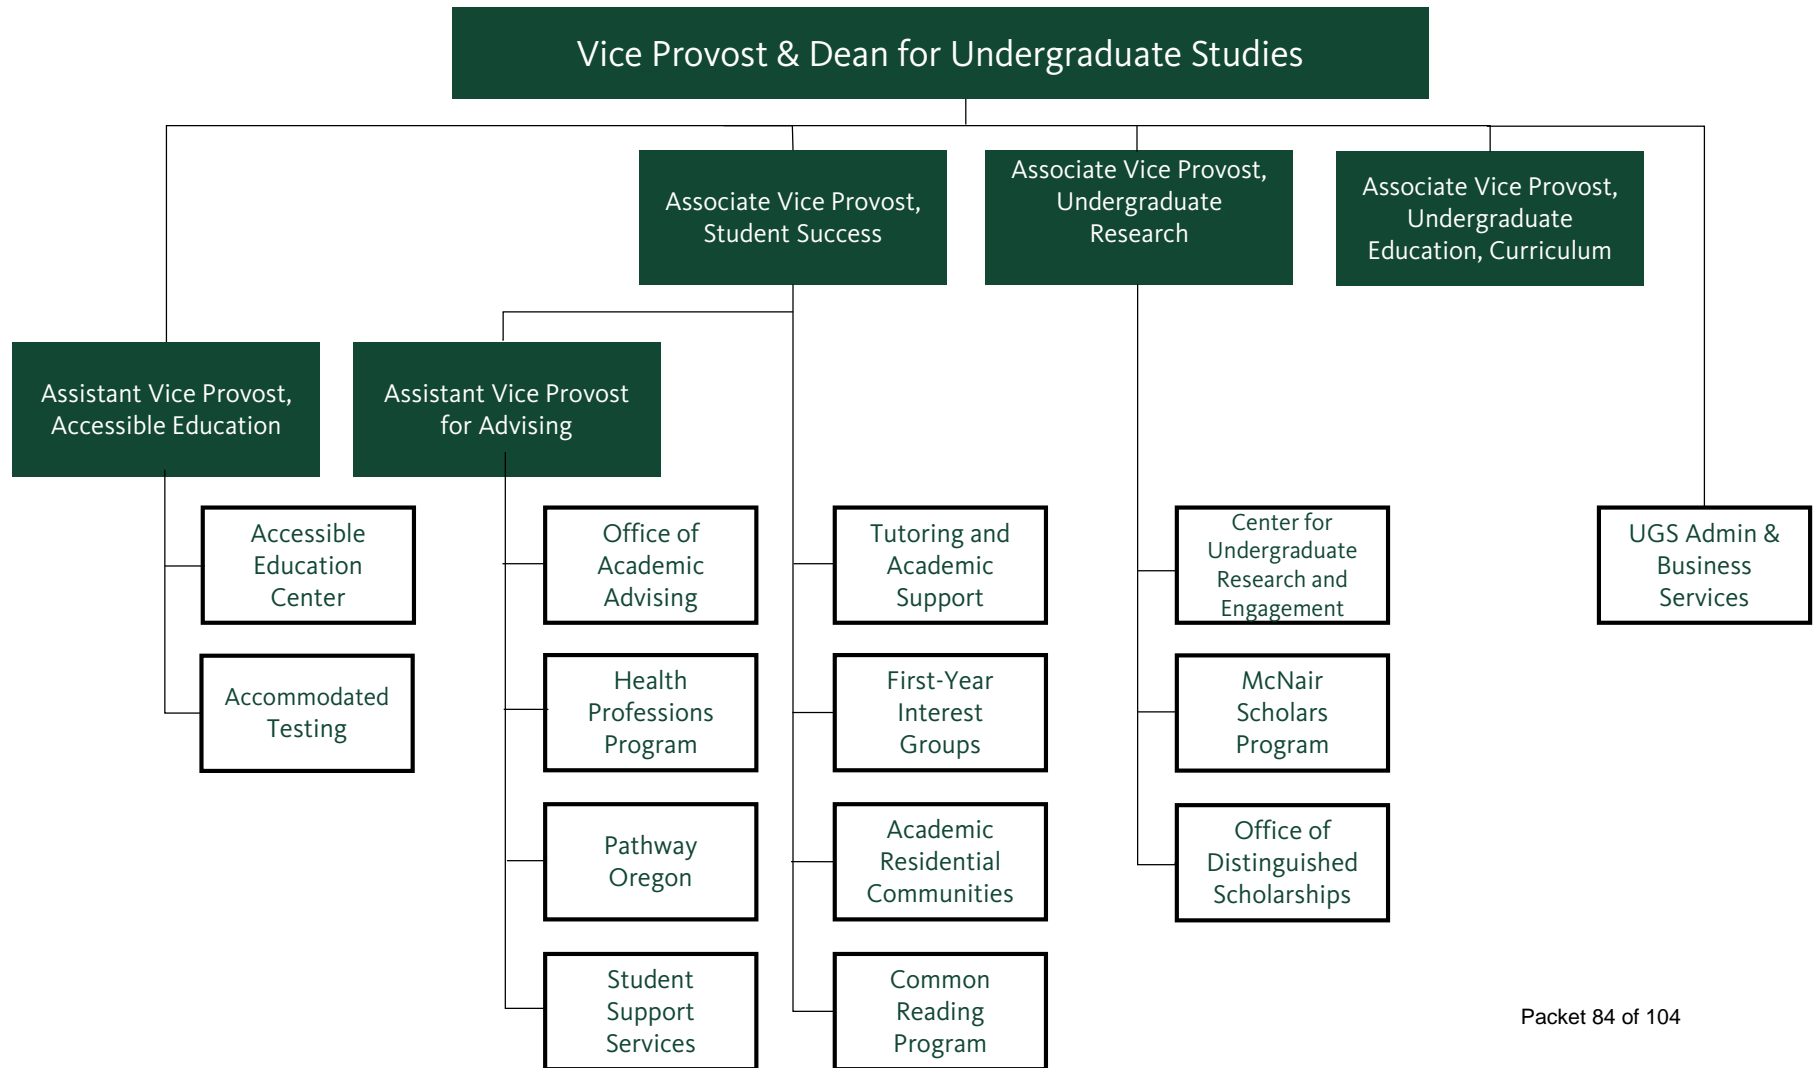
Vice Provost & Dean for Undergraduate Studies

Associate Vice Provost, Student Success

Associate Vice Provost, Undergraduate Research

Associate Vice Provost, Undergraduate Education, Curriculum

Assistant Vice Provost, Accessible Education

Assistant Vice Provost for Advising

Accessible Education Center

Accommodated Testing

Office of Academic Advising

Health Professions Program

Pathway Oregon

Student Support Services

Tutoring and Academic Support

First-Year Interest Groups

Academic Residential Communities

Common Reading Program

Center for Undergraduate Research and Engagement

McNair Scholars Program

Office of Distinguished Scholarships

UGS Admin & Business Services

Packet 84 of 104